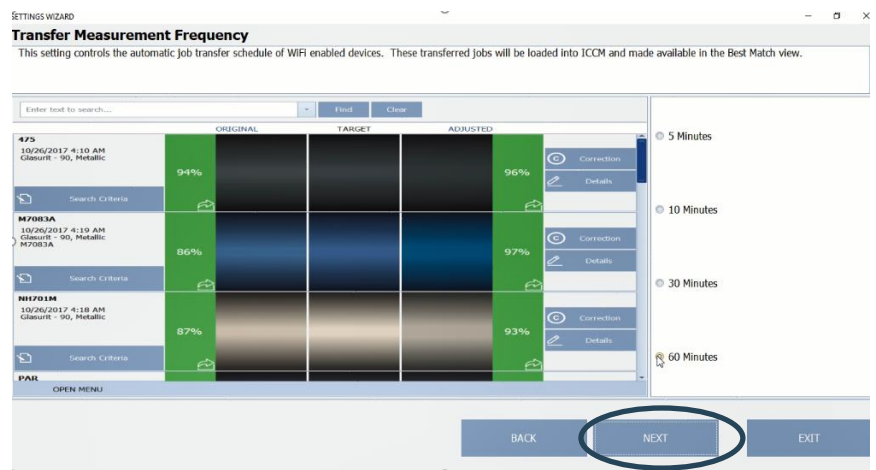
SETTINGS WIZARD

Transfer Measurement Frequency

This setting controls the automatic job transfer schedule of WiFi enabled devices. These transferred jobs will be loaded into ICCM and made available in the Best Match view.

Enter text to search....

Find

Clear

ORIGINAL

TARGET

ADJUSTED

475
10/26/2017 4:10 AM
Glasurit - 90, Metallic

94%

96%

Correction

Details

Search Criteria

M7083A
10/26/2017 4:19 AM
Glasurit - 90, Metallic
M7083A

86%

97%

Correction

Details

Search Criteria

NH701M
10/26/2017 4:18 AM
Glasurit - 90, Metallic

87%

93%

Correction

Details

Search Criteria

PAR

OPEN MENU

5 Minutes

10 Minutes

30 Minutes

60 Minutes

BACK

NEXT

EXIT